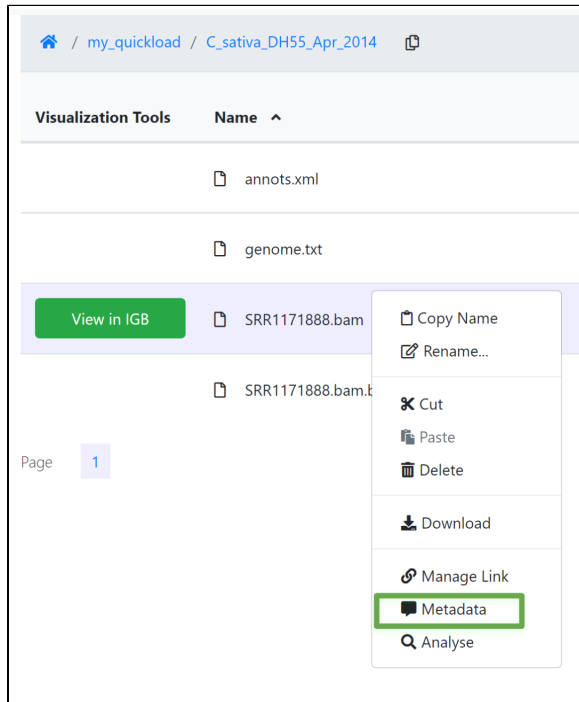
/ my_quickload / C_sativa_DH55_Apr_2014

| Visualization Tools | Name ^ |
|---|---|
| | annots.xml |
| | genome.txt |
| View in IGB | SRR1171888.bam |
| | SRR1171888.bam.b |

Page 1

Copy Name
Rename...
Cut
Paste
Delete
Download
Manage Link
Metadata
Analyse